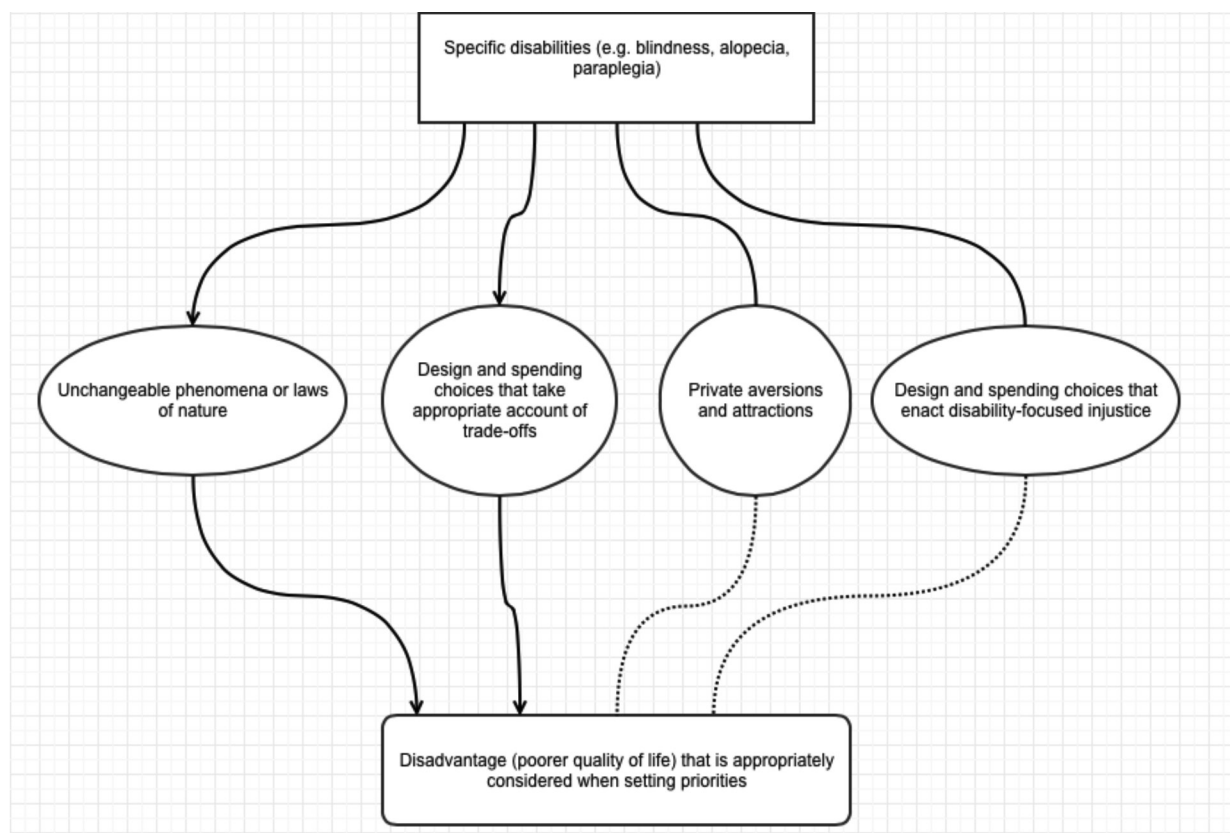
Specific disabilities (e.g. blindness, alopecia, paraplegia)

Unchangeable phenomena or laws of nature

Design and spending choices that take appropriate account of trade-offs

Private aversions and attractions

Design and spending choices that enact disability-focused injustice

Disadvantage (poorer quality of life) that is appropriately considered when setting priorities